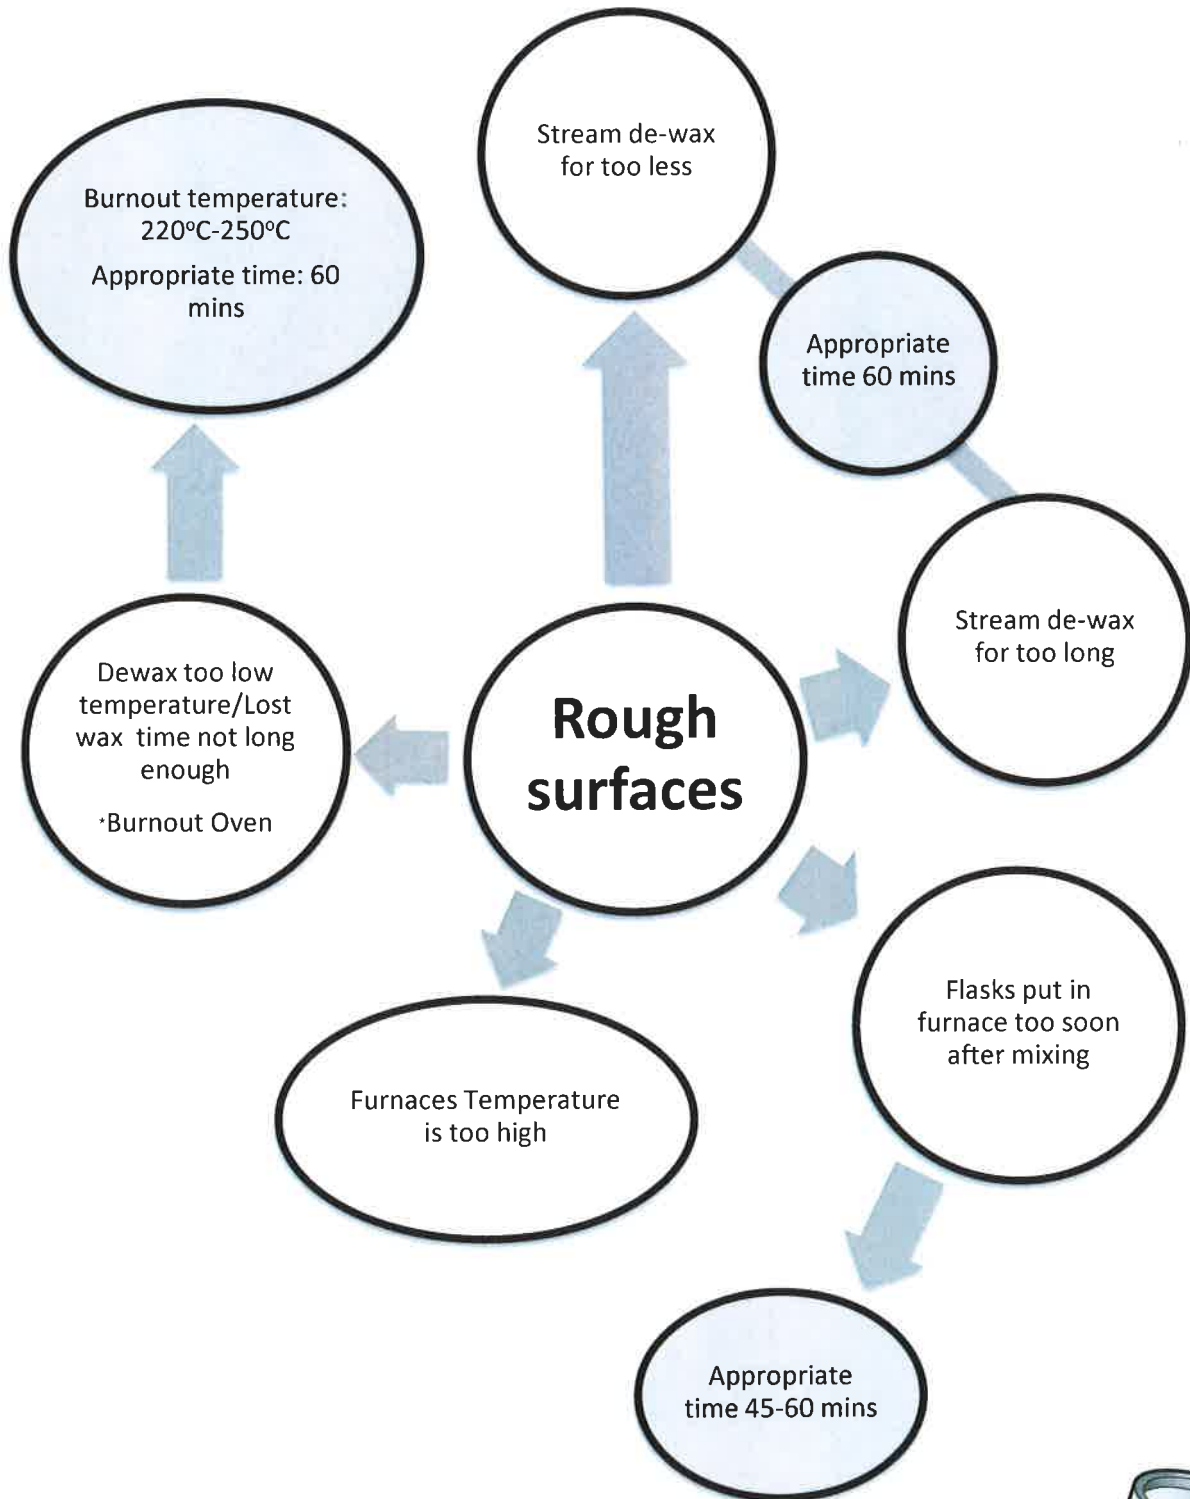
Stream de-wax for too less

Burnout temperature: 220ºC-250ºC

Appropriate time: 60 mins

Appropriate time 60 mins

Stream de-wax for too long

Dewax too low temperature/Lost wax time not long enough

*Burnout Oven

Rough surfaces

Flasks put in furnace too soon after mixing

Furnaces Temperature is too high

Appropriate time 45-60 mins